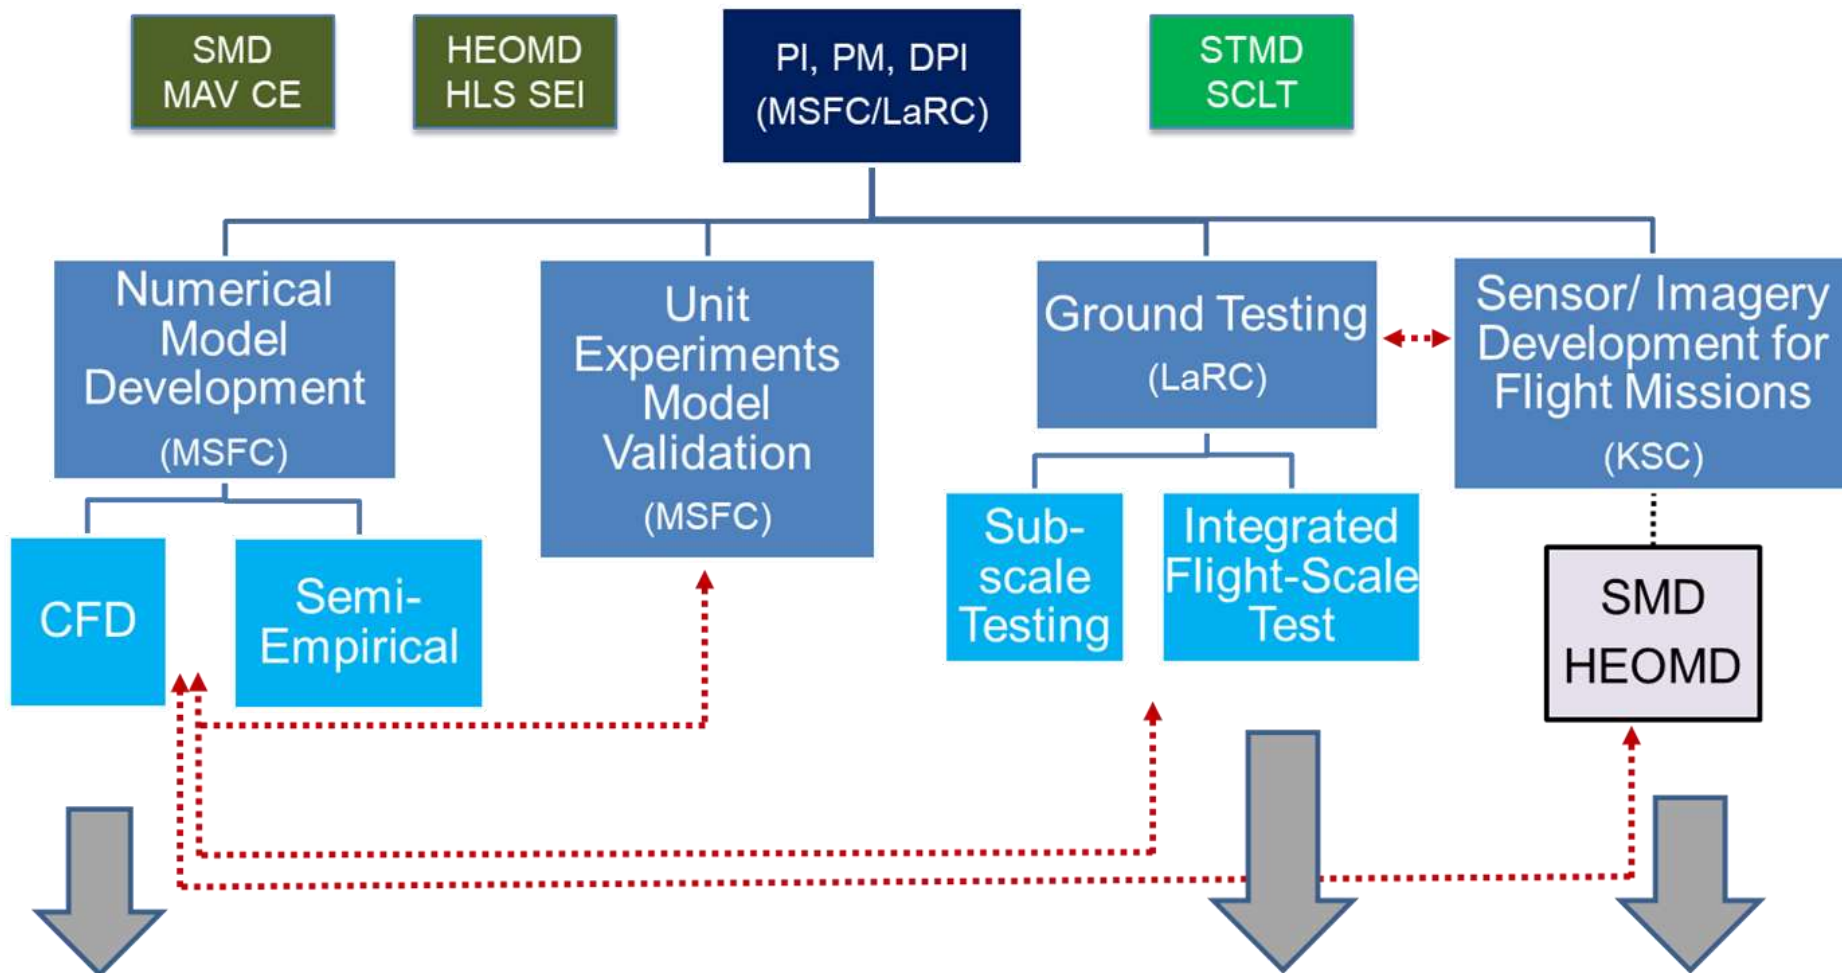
SMD
MAV CE

HEOMD
HLS SEI

PI, PM, DPI
(MSFC/LaRC)

STMD
SCLT

Numerical Model Development
(MSFC)

Unit Experiments Model Validation
(MSFC)

Ground Testing
(LaRC)

Sensor/ Imagery Development for Flight Missions
(KSC)

CFD

Semi-Empirical

Sub-scale Testing

Integrated Flight-Scale Test

SMD
HEOMD